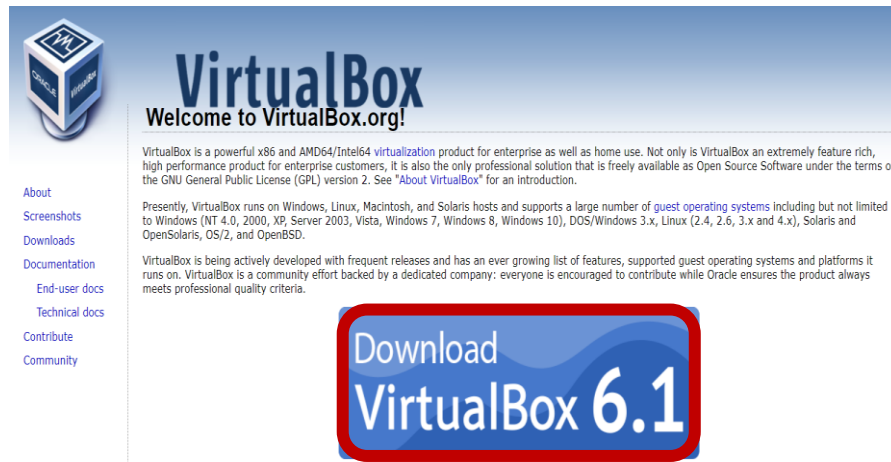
ORACLE
VirtualBox

VirtualBox

Welcome to VirtualBox.org!

About
Screenshots
Downloads
Documentation
End-user docs
Technical docs
Contribute
Community

VirtualBox is a powerful x86 and AMD64/Intel64 virtualization product for enterprise as well as home use. Not only is VirtualBox an extremely feature rich, high performance product for enterprise customers, it is also the only professional solution that is freely available as Open Source Software under the terms o the GNU General Public License (GPL) version 2. See "About VirtualBox" for an introduction.

Presently, VirtualBox runs on Windows, Linux, Macintosh, and Solaris hosts and supports a large number of guest operating systems including but not limited to Windows (NT 4.0, 2000, XP, Server 2003, Vista, Windows 7, Windows 8, Windows 10), DOS/Windows 3.x, Linux (2.4, 2.6, 3.x and 4.x), Solaris and OpenSolaris, OS/2, and OpenBSD.

VirtualBox is being actively developed with frequent releases and has an ever growing list of features, supported guest operating systems and platforms it runs on. VirtualBox is a community effort backed by a dedicated company: everyone is encouraged to contribute while Oracle ensures the product always meets professional quality criteria.

Download
VirtualBox 6.1